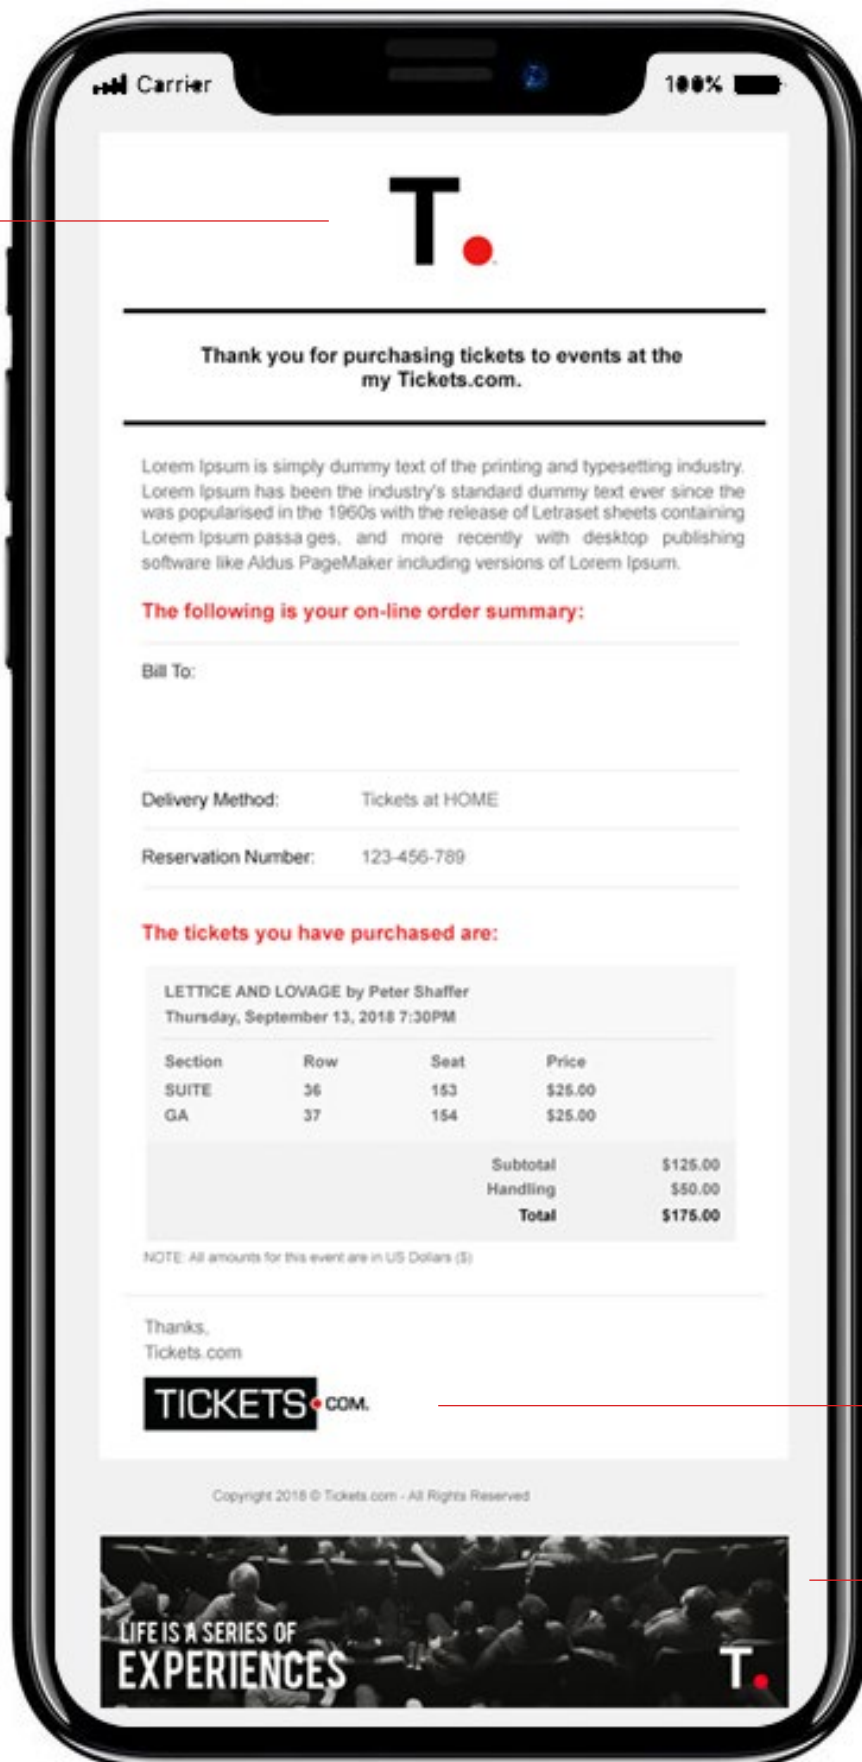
Carrier 100%

T.

Thank you for purchasing tickets to events at the my Tickets.com.

Lorem Ipsum is simply dummy text of the printing and typesetting industry. Lorem Ipsum has been the industry's standard dummy text ever since the was popularised in the 1960s with the release of Letraset sheets containing Lorem Ipsum passa ges, and more recently with desktop publishing software like Aldus PageMaker including versions of Lorem Ipsum.

The following is your on-line order summary:

Bill To:

Delivery Method: Tickets at HOME

Reservation Number: 123-456-789

The tickets you have purchased are:

LETTICE AND LOVAGE by Peter Shaffer
Thursday, September 13, 2018 7:30PM

| Section | Row | Seat | Price |
|---|---|---|---|
| SUITE | 36 | 153 | \$25.00 |
| GA | 37 | 154 | \$25.00 |

| | |
|---|---|
| Subtotal | \$125.00 |
| Handling | \$50.00 |
| Total | \$175.00 |

NOTE: All amounts for this event are in US Dollars (\$)

Thanks,
Tickets.com

TICKETS.COM.

Copyright 2018 © Tickets.com - All Rights Reserved

LIFE IS A SERIES OF EXPERIENCES

T.